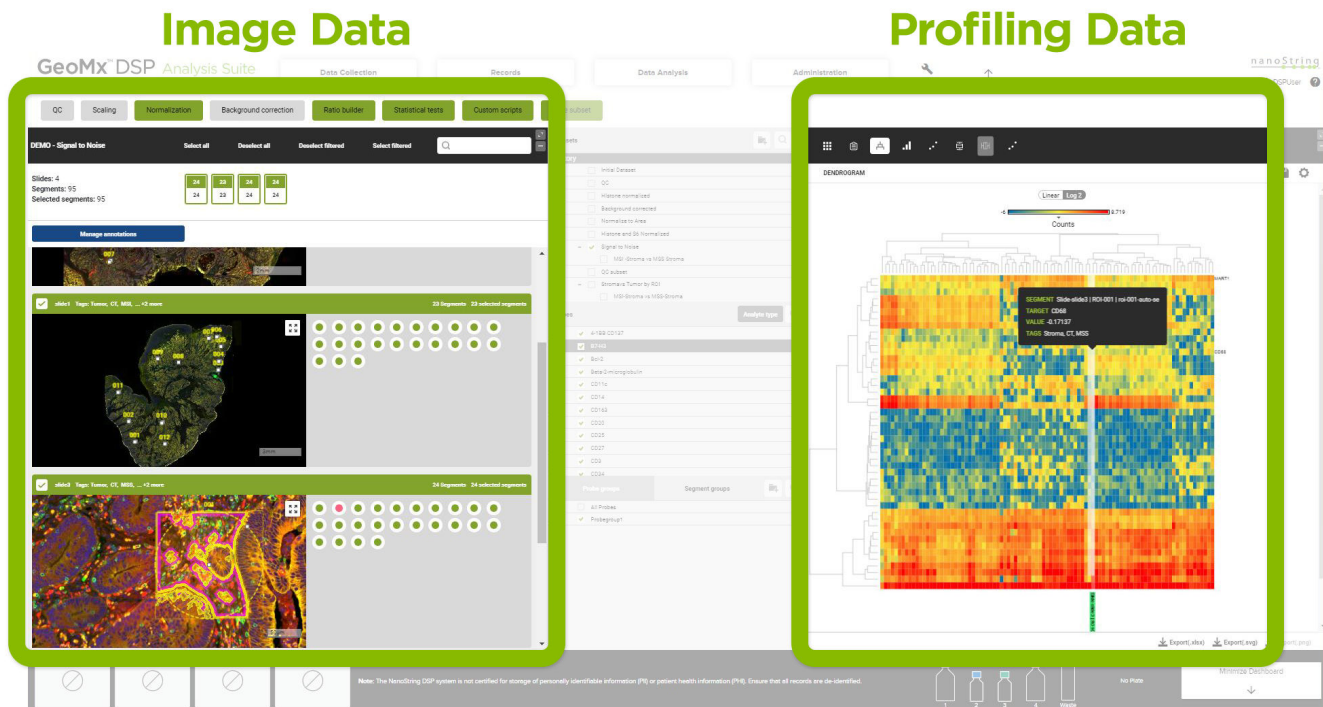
Image Data

Profiling Data

GeoMx™ DSP Analysis Suite

Data Collection

Records

Data Analysis

Administration

nanoString

DSPUser

QC

Scaling

Normalization

Background correction

Ratio builder

Statistical tests

Custom scripts

DEMO - Signal to Noise

Select all

Deselect all

Deselect filtered

Select filtered

Slides: 4
Segments: 95
Selected segments: 95

| 24 | 23 | 24 | 24 |
|---|---|---|---|
| 24 | 23 | 24 | 24 |

Manage annotations

slide1 Tags: Tumor, CT, MSS, ... +2 more

23 Segments 23 selected segments

slide3 Tags: Tumor, CT, MSS, ... +2 more

24 Segments 24 selected segments

Initial Dataset

QC

Histone normalized

Background corrected

Normalize to Area

Histone and S6 Normalized

Signal to Noise

MSI-Stroma vs MSS-Stroma

QC subset

Stromal vs Tumor by ROI

MSI-Stroma vs MSS-Stroma

Analysis type

4-1BB CD137

B7H3

Bcl-2

Beta-2-microglobulin

CD11c

CD14

CD163

CD20

CD25

CD27

CD3

CD34

Probe groups

Segment groups

All Probes

Probegroup1

DENDROGRAM

Linear Log 2

-6

8.719

Counts

SEGMENT Slide-slide3 | ROI-001 | roi-001-auto-se
TARGET CD68
VALUE -0.17137
TAGS Stroma, CT, MSS

CD68

Export(.xlsx)

Export(.svg)

Note: The NanoString DSP system is not certified for storage of personally identifiable information (PII) or patient health information (PHI). Ensure that all records are de-identified.

No Plate

Minimize Dashboard

1 2 3 4 Waste